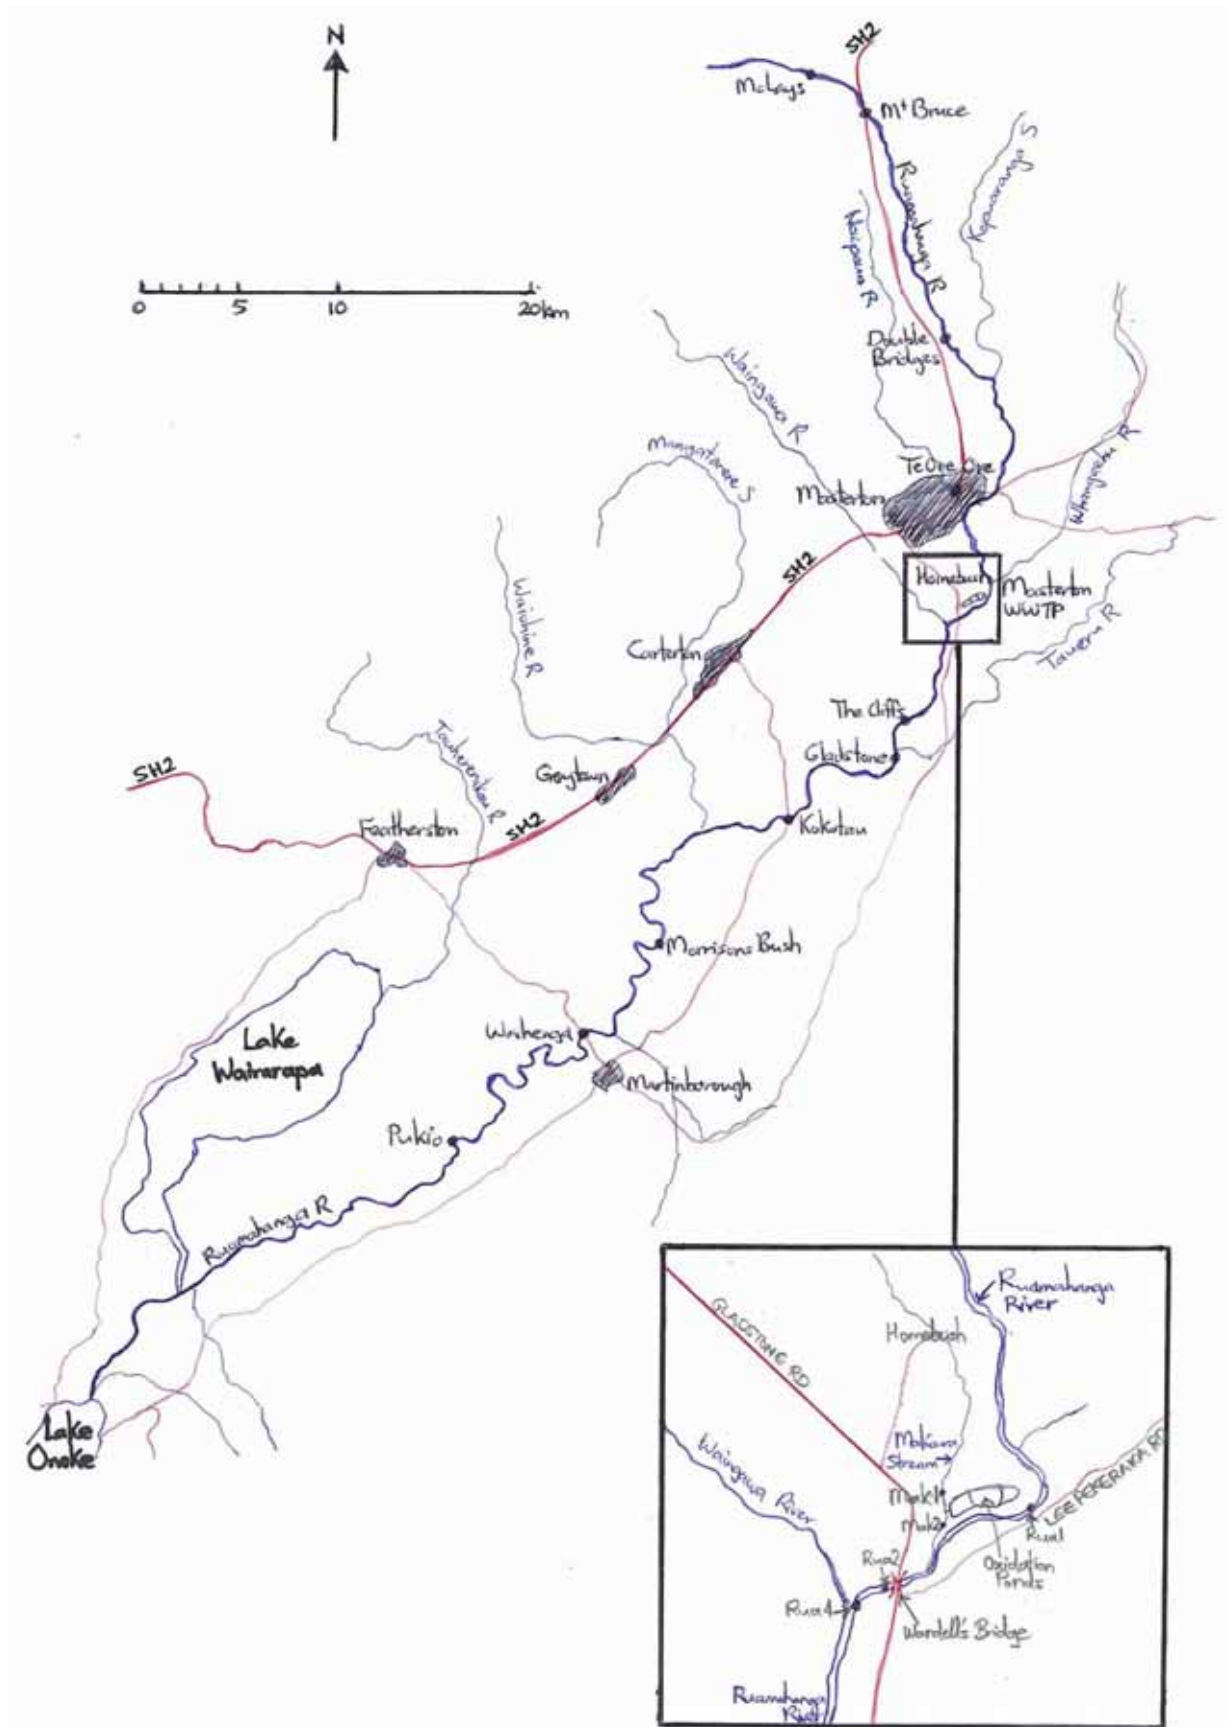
N

SH2

McLays

M$^t$ Bruce

Ruamahanga R

Kopuaranga S

Waipoua R

0 5 10 20km

Double Bridges

Waingawa R

Mangatarere S

Te Ore Ore

Masterton

Whangaehu R

SH2

Homebush

Masterton WWTP

Taueru R

Waiohine R

Carterton

The Cliffs

Tauherenikau R

Gladstone

Greytown

SH2

SH2

Featherston

Kokotau

Morrisons Bush

Waihenga

Lake Wairarapa

Martinborough

Pukio

Ruamahanga R

Lake Onoke

Ruamahanga River

GLADSTONE RD

Homebush

Makoura Stream

Mak1

Mak2

LEE PEREKARA RD

Waingawa River

Rua2

Rua1

Oxidation Ponds

Rua4

Waddell's Bridge

Ruamahanga River